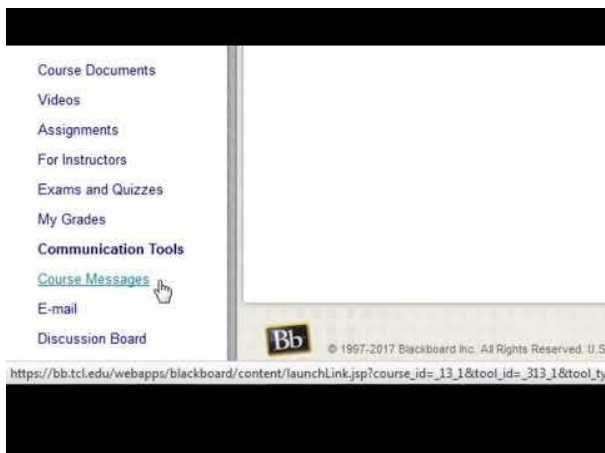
Course Documents
Videos
Assignments
For Instructors
Exams and Quizzes
My Grades
Communication Tools
Course Messages
E-mail
Discussion Board

Bb © 1997-2017 Blackboard Inc. All Rights Reserved. U.S

https://bb.tcl.edu/webapps/blackboard/content/launchLink.jsp?course_id=_13_1&tool_id=_313_1&tool_ty